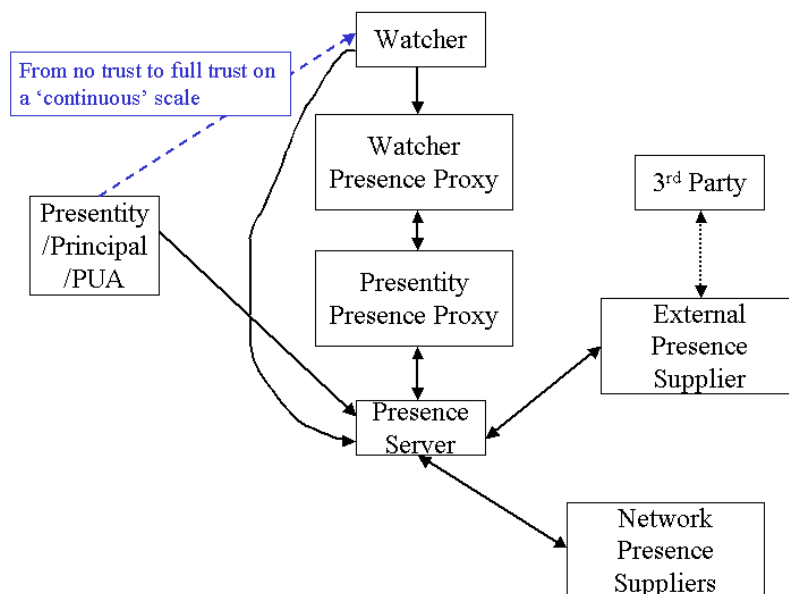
Watcher

From no trust to full trust on a 'continuous' scale

Watcher Presence Proxy

3rd Party

Presentity /Principal /PUA

Presentity Presence Proxy

External Presence Supplier

Presence Server

Network Presence Suppliers